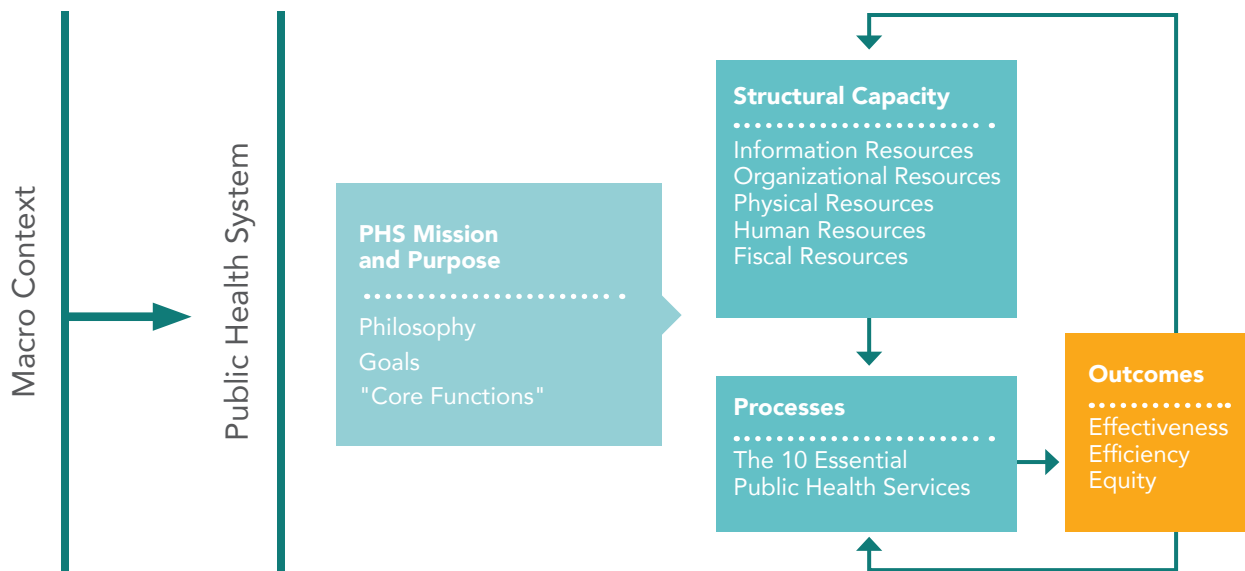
Macro Context

Public Health System

PHS Mission and Purpose

Philosophy
Goals
"Core Functions"

Structural Capacity

Information Resources
Organizational Resources
Physical Resources
Human Resources
Fiscal Resources

Processes

The 10 Essential Public Health Services

Outcomes

Effectiveness
Efficiency
Equity